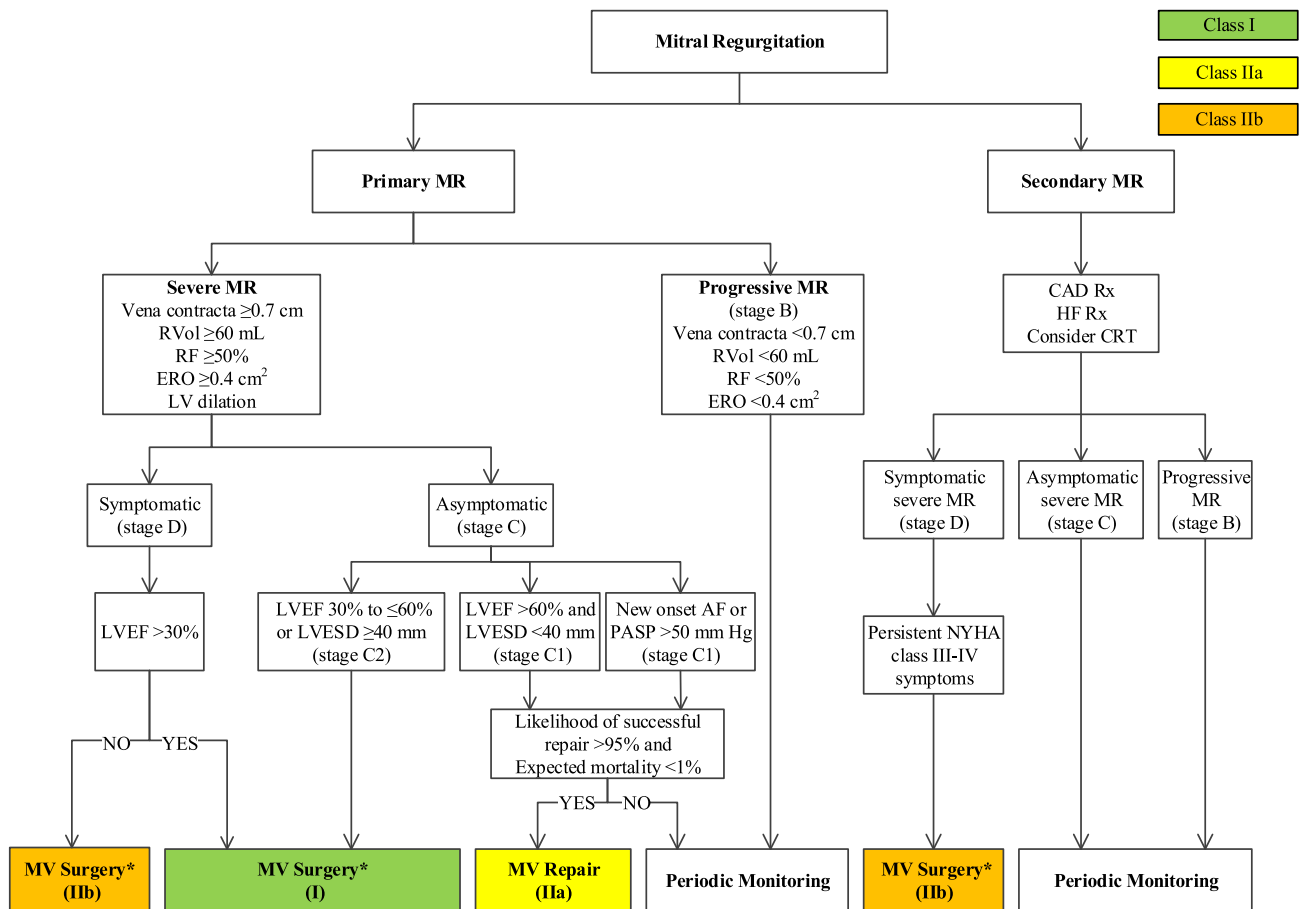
Class I

Class IIa

Class IIb

Mitral Regurgitation

Primary MR

Secondary MR

Severe MR
Vena contracta ≥0.7 cm
RVol ≥60 mL
RF ≥50%
ERO ≥0.4 cm$^2$
LV dilation

Progressive MR
(stage B)
Vena contracta <0.7 cm
RVol <60 mL
RF <50%
ERO <0.4 cm$^2$

CAD Rx
HF Rx
Consider CRT

Symptomatic
(stage D)

Asymptomatic
(stage C)

Symptomatic severe MR
(stage D)

Asymptomatic severe MR
(stage C)

Progressive MR
(stage B)

LVEF >30%

LVEF 30% to ≤60% or LVESD ≥40 mm
(stage C2)

LVEF >60% and LVESD <40 mm
(stage C1)

New onset AF or PASP >50 mm Hg
(stage C1)

Persistent NYHA class III-IV symptoms

NO

YES

Likelihood of successful repair >95% and Expected mortality <1%

YES

NO

MV Surgery*
(IIb)

MV Surgery*
(I)

MV Repair
(IIa)

Periodic Monitoring

MV Surgery*
(IIb)

Periodic Monitoring